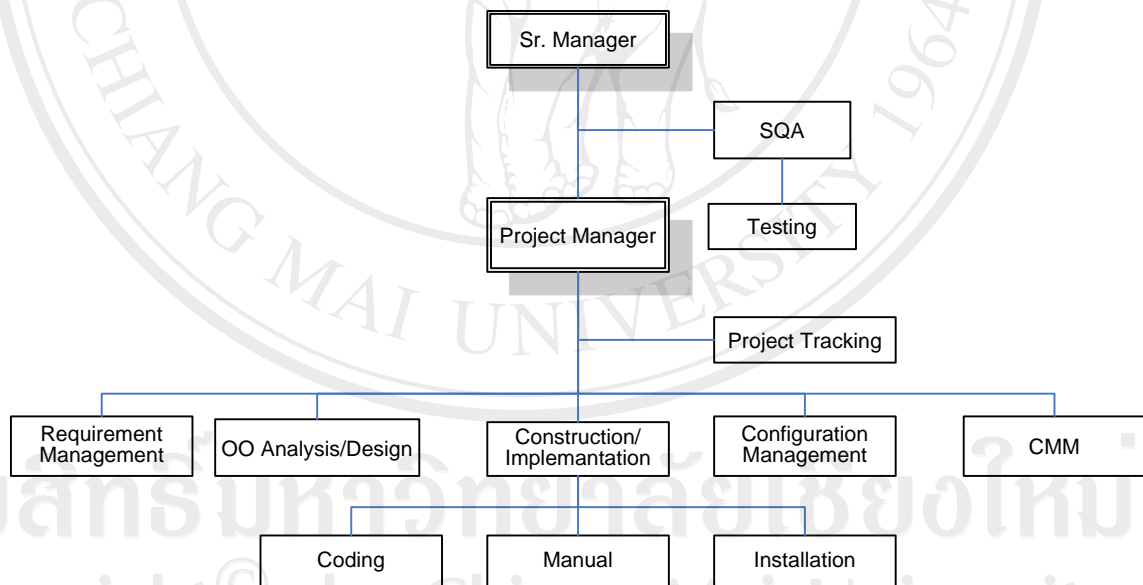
CHIANG MAI UNIVERSITY 1964

Sr. Manager

SQA

Testing

Project Manager

Project Tracking

Requirement Management

OO Analysis/Design

Construction/ Implamantation

Configuration Management

CMM

ลิขสิทธิ์มหาวิทยาลัยเชียงใหม่

Coding

Manual

Installation